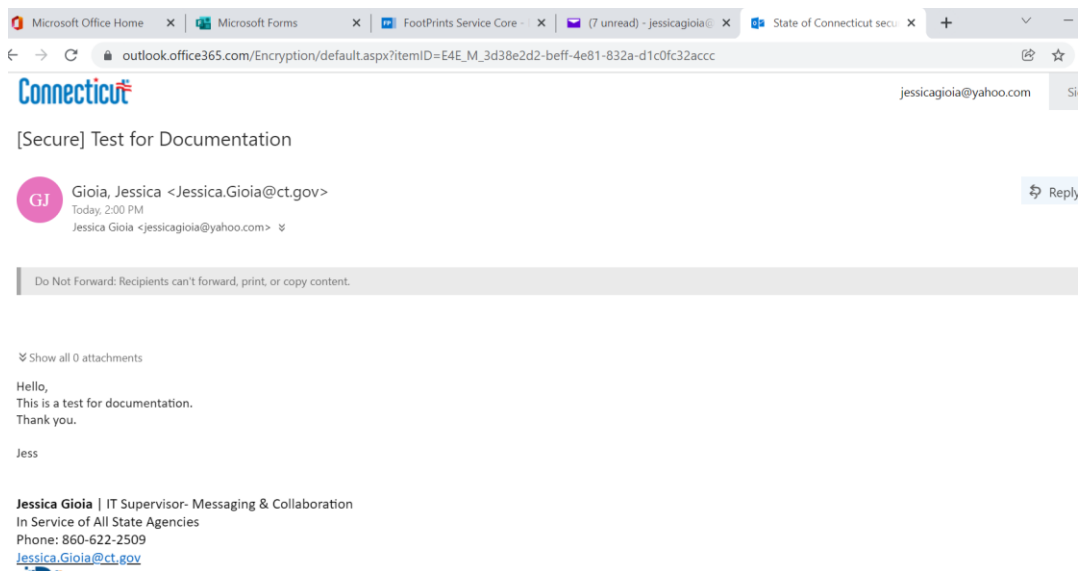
Microsoft Office Home ×
Microsoft Forms ×
FootPrints Service Core - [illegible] ×
(7 unread) - jessicagioia@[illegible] ×
State of Connecticut secu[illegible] ×
+

outlook.office365.com/Encryption/default.aspx?itemID=E4E_M_3d38e2d2-beff-4e81-832a-d1c0fc32accc

Connecticut

jessicagioia@yahoo.com

Si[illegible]

[Secure] Test for Documentation

GJ

Gioia, Jessica <Jessica.Gioia@ct.gov>
Today, 2:00 PM
Jessica Gioia <jessicagioia@yahoo.com>

Reply

Do Not Forward: Recipients can't forward, print, or copy content.

Show all 0 attachments

Hello,
This is a test for documentation.
Thank you.

Jess

**Jessica Gioia** | IT Supervisor- Messaging & Collaboration
In Service of All State Agencies
Phone: 860-622-2509
Jessica.Gioia@ct.gov